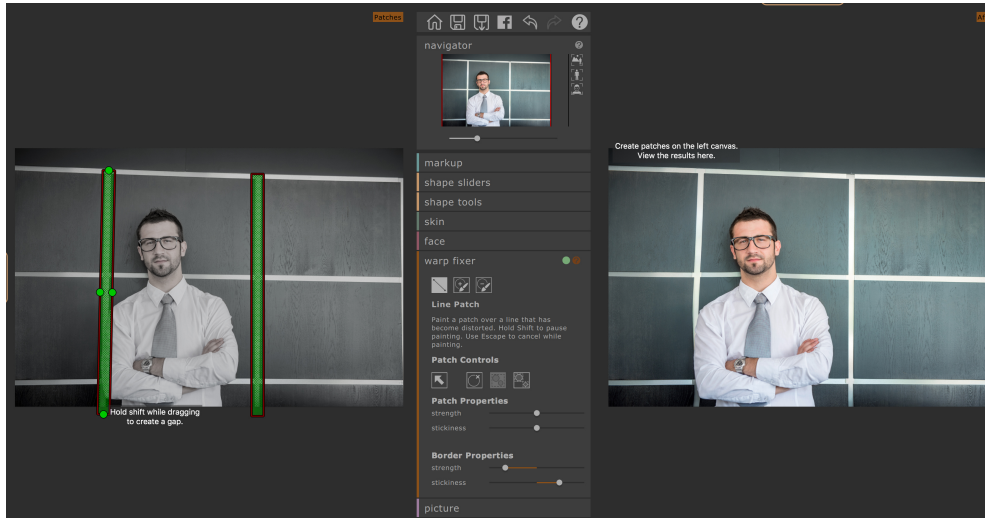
Patches

navigator

Create patches on the left canvas.
View the results here.

markup
shape sliders
shape tools
skin
face
warp fixer

Line Patch

Paint a patch over a line that has become distorted. Hold Shift to pause painting. Use Escape to cancel while painting.

Patch Controls

Patch Properties
strength
stickiness

Border Properties
strength
stickiness

picture

Hold shift while dragging
to create a gap.